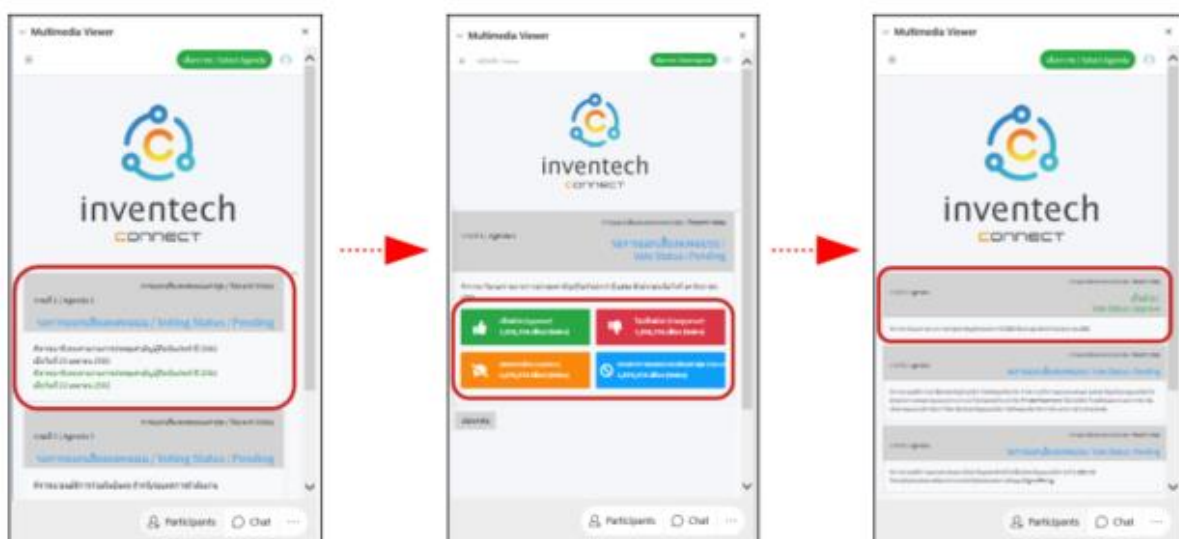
Multimedia Viewer

inventech
CONNECT

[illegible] / Voting Status / Pending

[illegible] / Voting Status / Pending

Participants Chat

Multimedia Viewer

inventech
CONNECT

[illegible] / Vote Status / Pending

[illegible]

Participants Chat

Multimedia Viewer

inventech
CONNECT

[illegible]

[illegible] / Vote Status / Pending

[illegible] / Vote Status / Pending

Participants Chat